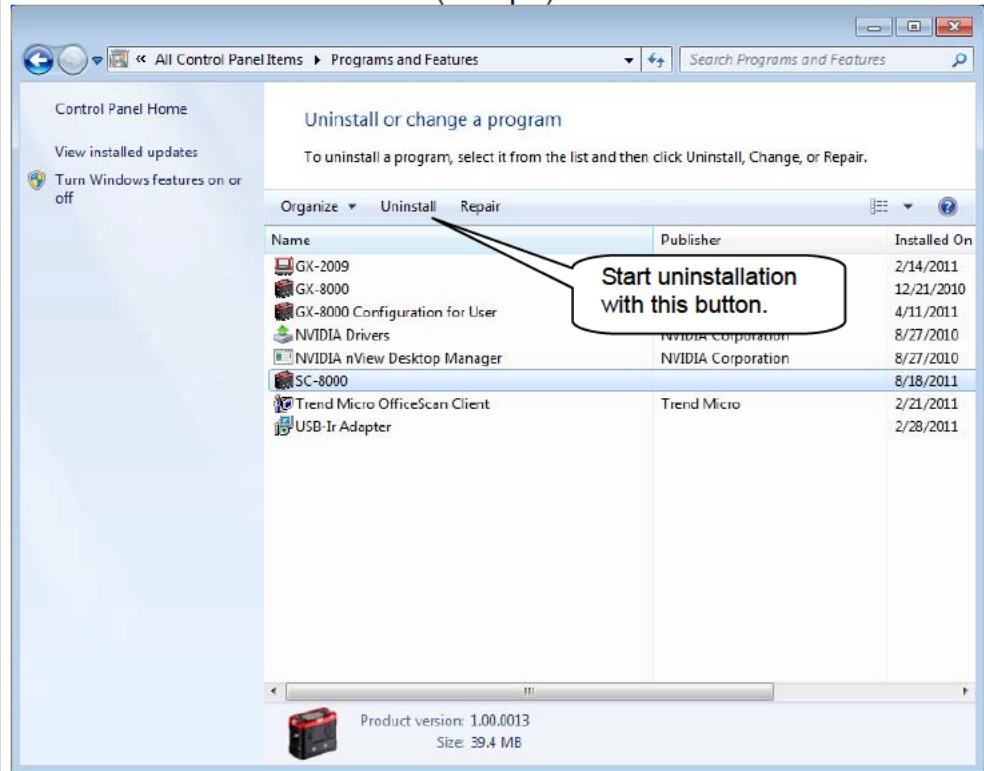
« All Control Panel Items ▸ Programs and Features

Search Programs and Features

Control Panel Home

View installed updates

Turn Windows features on or off

Uninstall or change a program

To uninstall a program, select it from the list and then click Uninstall, Change, or Repair.

Organize ▾ Uninstall Repair

| Name | Publisher | Installed On |
|---|---|---|
| GX-2009 | | 2/14/2011 |
| GX-8000 | | 12/21/2010 |
| GX-8000 Configuration for User | | 4/11/2011 |
| NVIDIA Drivers | NVIDIA Corporation | 8/27/2010 |
| NVIDIA nView Desktop Manager | NVIDIA Corporation | 8/27/2010 |
| SC-8000 | | 8/18/2011 |
| Trend Micro OfficeScan Client | Trend Micro | 2/21/2011 |
| USB-Ir Adapter | | 2/28/2011 |

Start uninstallation with this button.

Product version: 1.00.0013
Size: 39.4 MB